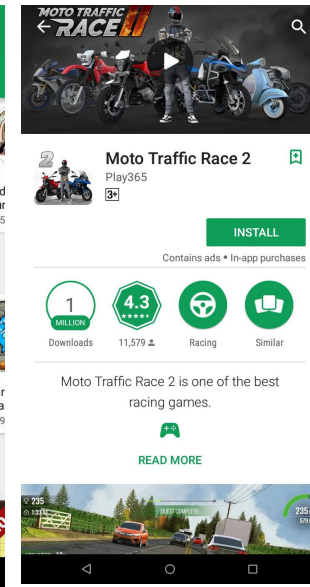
MOTO TRAFFIC RACE II

2

Moto Traffic Race 2

Play365

3+

INSTALL

Contains ads • In-app purchases

1 MILLION

Downloads

4.3 ★★★★★

11,579

Racing

Similar

Moto Traffic Race 2 is one of the best racing games.

READ MORE

235

235